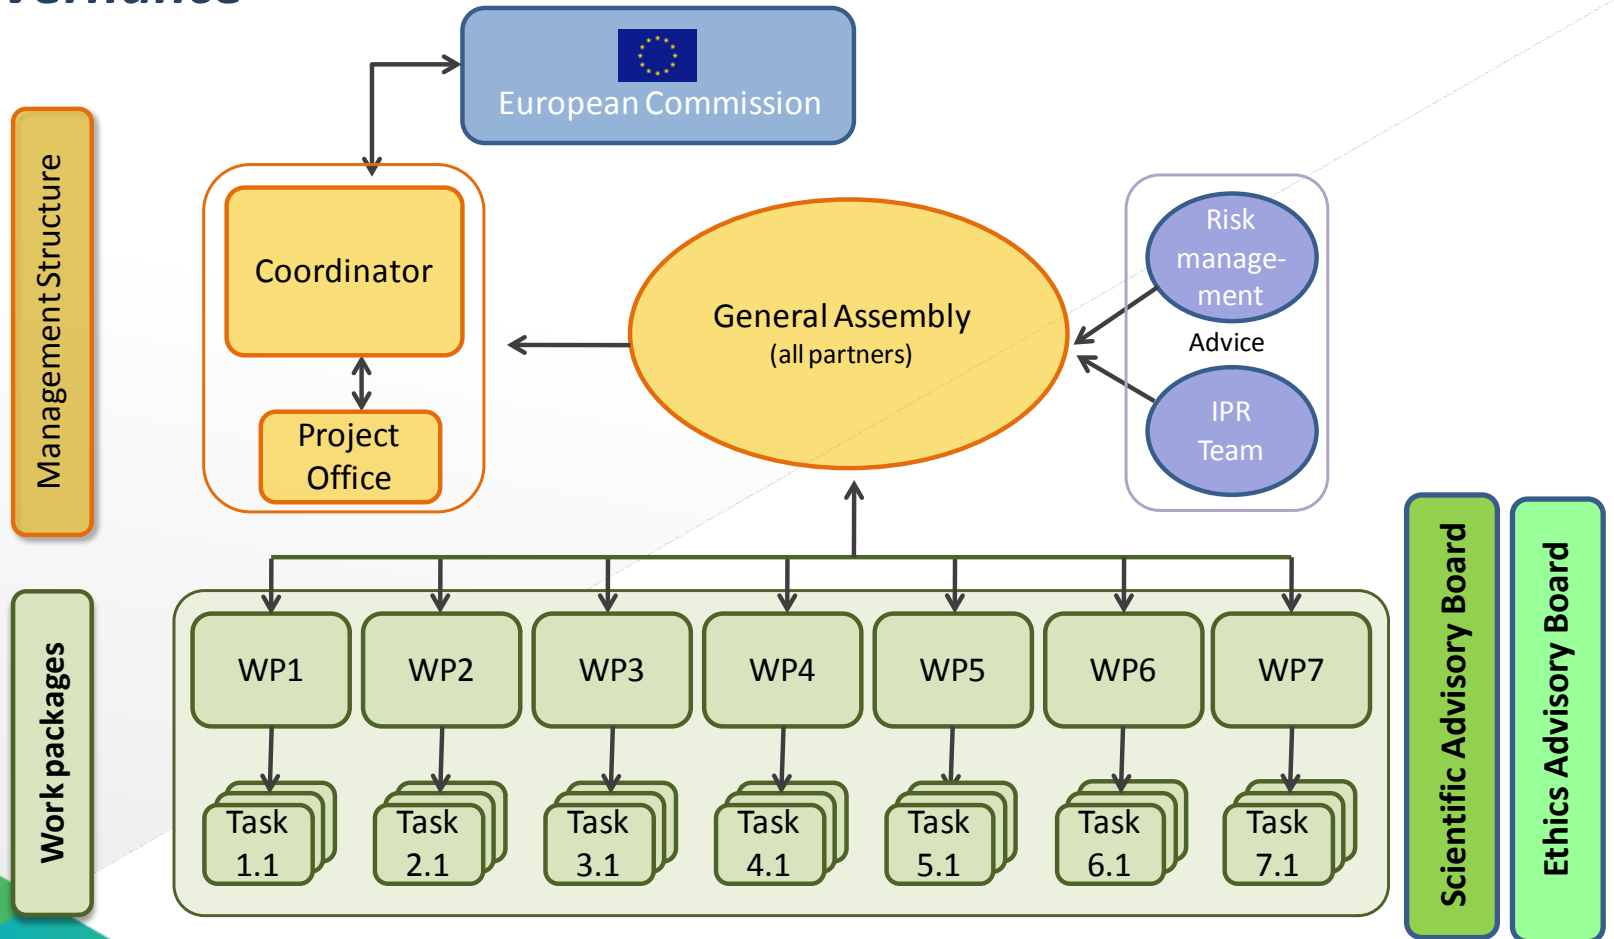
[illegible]

European Commission

Management Structure

Coordinator

Project Office

General Assembly
(all partners)

Risk manage-ment

Advice

IPR Team

Work packages

WP1

WP2

WP3

WP4

WP5

WP6

WP7

Task 1.1

Task 2.1

Task 3.1

Task 4.1

Task 5.1

Task 6.1

Task 7.1

Scientific Advisory Board

Ethics Advisory Board